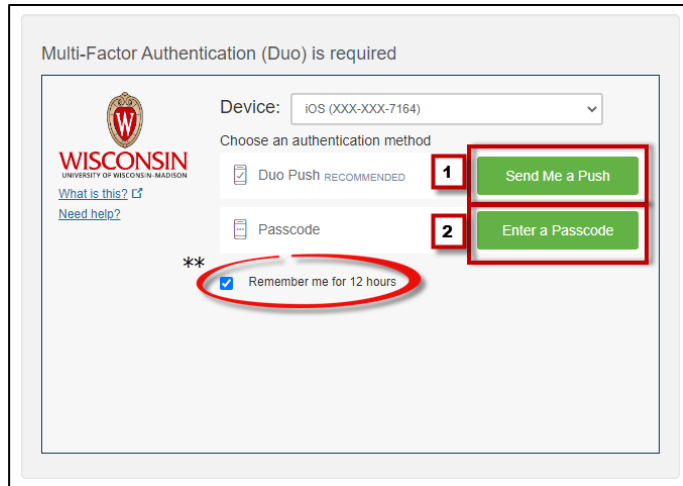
Multi-Factor Authentication (Duo) is required

W
WISCONSIN
UNIVERSITY OF WISCONSIN–MADISON
What is this?
Need help?

Device: iOS (XXX-XXX-7164)

Choose an authentication method

Duo Push RECOMMENDED
1
Send Me a Push

Passcode
2
Enter a Passcode

**
Remember me for 12 hours